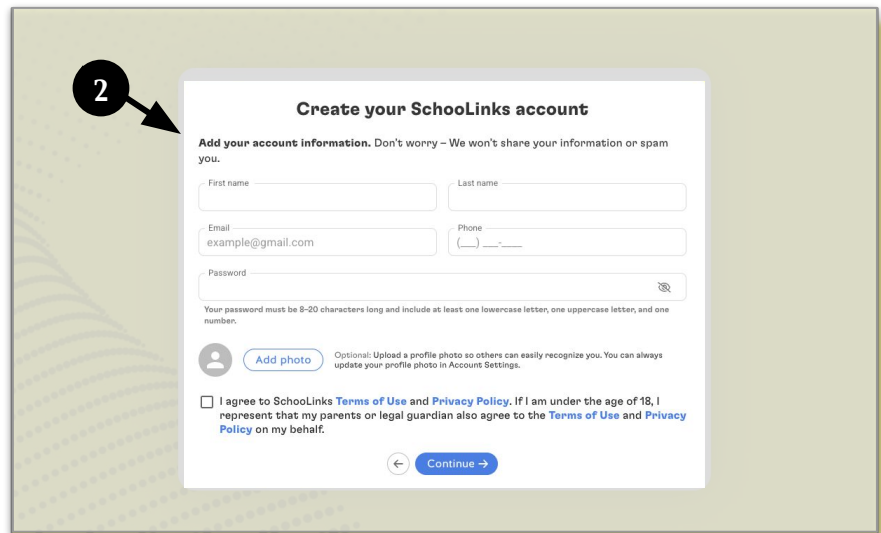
2

Create your SchooLinks account

**Add your account information.** Don't worry – We won't share your information or spam you.

First name

Last name

Email

example@gmail.com

Phone

(___) ___-____

Password

Your password must be 8-20 characters long and include at least one lowercase letter, one uppercase letter, and one number.

Add photo

Optional: Upload a profile photo so others can easily recognize you. You can always update your profile photo in Account Settings.

I agree to SchooLinks Terms of Use and Privacy Policy. If I am under the age of 18, I represent that my parents or legal guardian also agree to the Terms of Use and Privacy Policy on my behalf.

←

Continue →